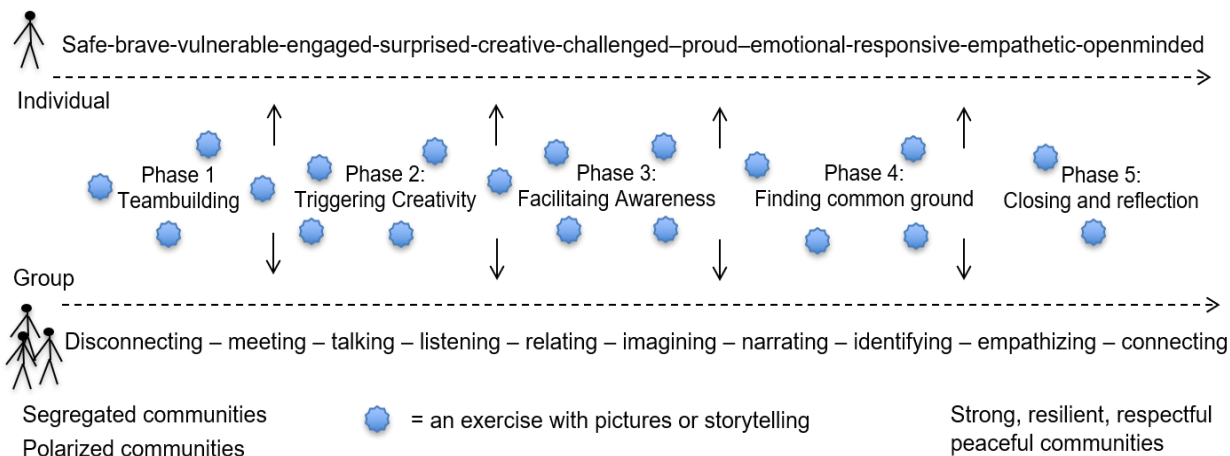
Safe-brave-vulnerable-engaged-surprised-creative-challenged–proud–emotional-responsive-empathetic-openminded

Individual

Phase 1 Teambuilding

Phase 2: Triggering Creativity

Phase 3: Facilitaing Awareness

Phase 4: Finding common ground

Phase 5: Closing and reflection

Group

Disconnecting – meeting – talking – listening – relating – imagining – narrating – identifying – empathizing – connecting

Segregated communities
Polarized communities

= an exercise with pictures or storytelling

Strong, resilient, respectful peaceful communities